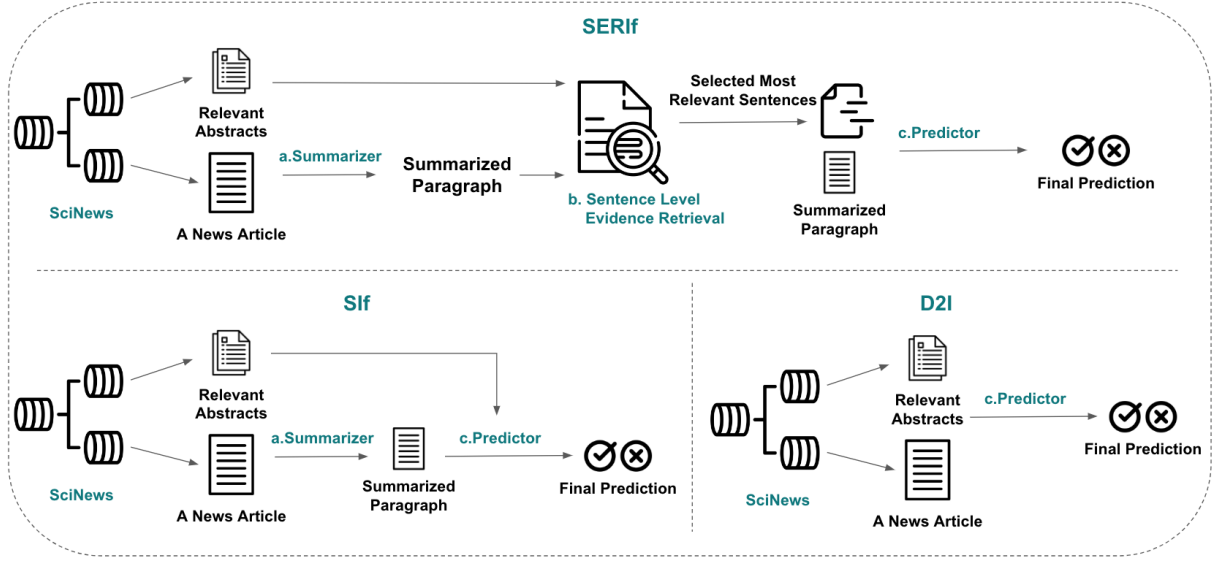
SERIf

Relevant Abstracts

SciNews

A News Article

a.Summarizer

Summarized Paragraph

b. Sentence Level Evidence Retrieval

Selected Most Relevant Sentences

Summarized Paragraph

c.Predictor

Final Prediction

SIf

Relevant Abstracts

SciNews

A News Article

a.Summarizer

Summarized Paragraph

c.Predictor

Final Prediction

D2I

Relevant Abstracts

SciNews

A News Article

c.Predictor

Final Prediction